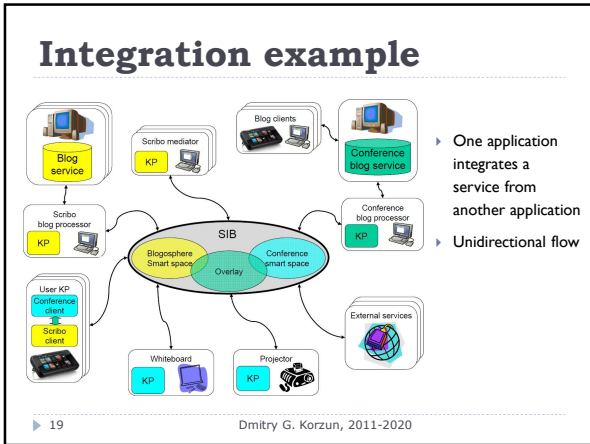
Integration example

Blog service

Scribo mediator

KP

Blog clients

Conference blog service

Scribo blog processor

KP

SIB

Blogosphere Smart space

Overlay

Conference smart space

Conference blog processor

KP

User KP

Conference client

Scribo client

External services

Whiteboard

KP

Projector

KP

One application integrates a service from another application

Unidirectional flow

19

Dmitry G. Korzun, 2011-2020